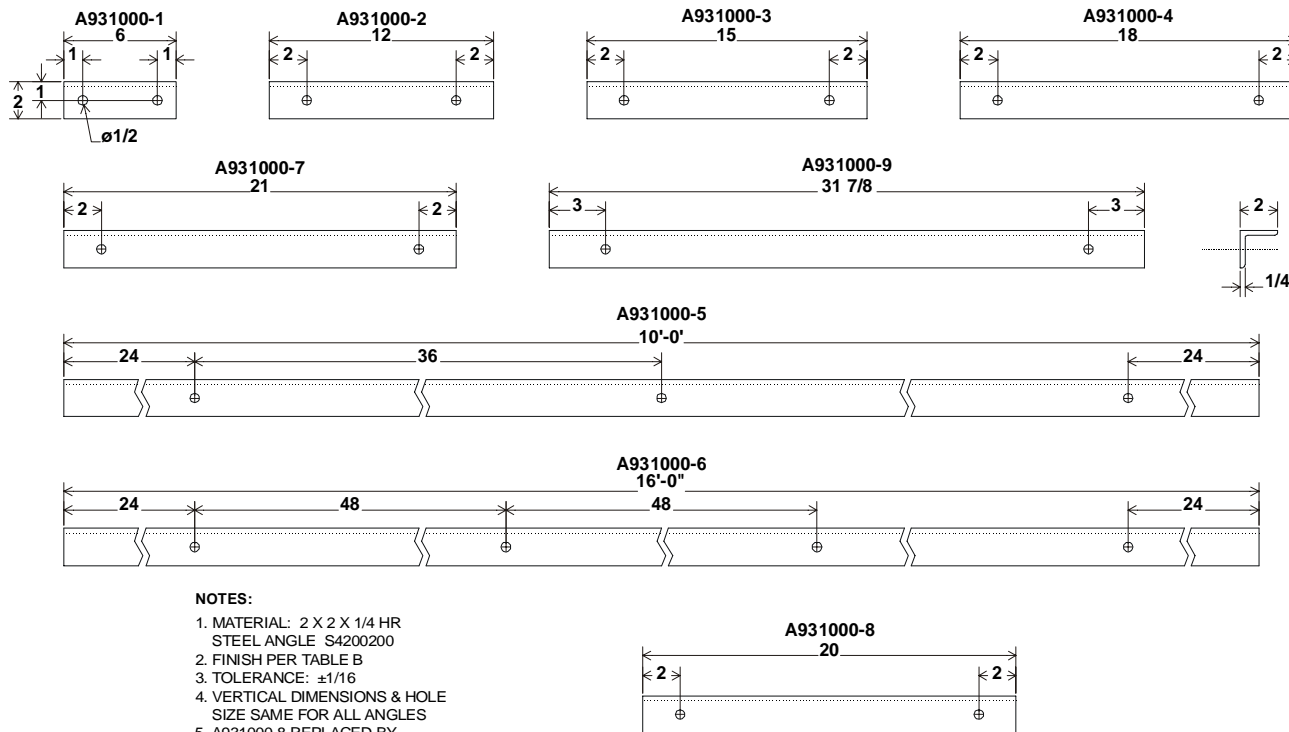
A931000-1
6
1
1
2
1
ø1/2

A931000-2
12
2
2

A931000-3
15
2
2

A931000-4
18
2
2

A931000-7
21
2
2

A931000-9
31 7/8
3
3

2
1/4

A931000-5
10'-0'
24
36
24

A931000-6
16'-0"
24
48
48
24

NOTES:
1. MATERIAL: 2 X 2 X 1/4 HR STEEL ANGLE S4200200
2. FINISH PER TABLE B
3. TOLERANCE: ±1/16
4. VERTICAL DIMENSIONS & HOLE SIZE SAME FOR ALL ANGLES
5. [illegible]

A931000-8
20
2
2